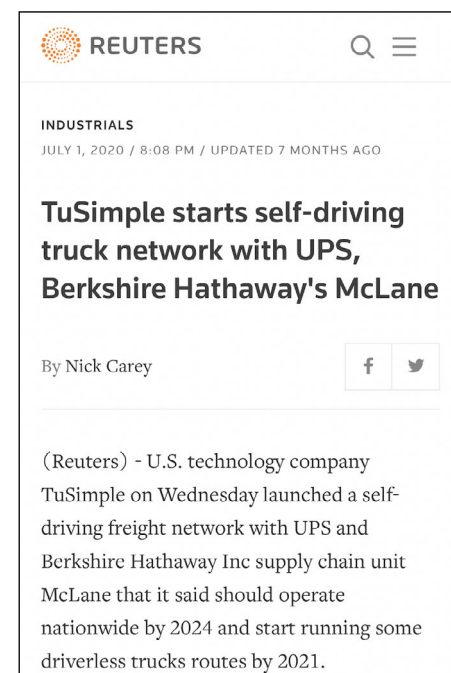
REUTERS

INDUSTRIALS

JULY 1, 2020 / 8:08 PM / UPDATED 7 MONTHS AGO

TuSimple starts self-driving truck network with UPS, Berkshire Hathaway's McLane

By Nick Carey

f

(Reuters) - U.S. technology company TuSimple on Wednesday launched a self-driving freight network with UPS and Berkshire Hathaway Inc supply chain unit McLane that it said should operate nationwide by 2024 and start running some driverless trucks routes by 2021.